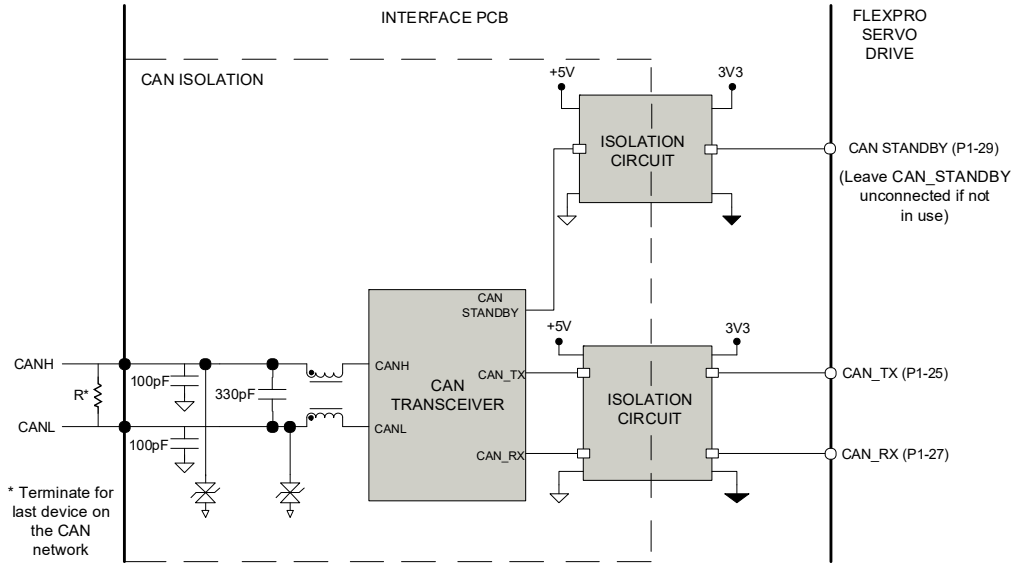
INTERFACE PCB

FLEXPRO SERVO DRIVE

CAN ISOLATION

+5V

3V3

ISOLATION CIRCUIT

CAN STANDBY (P1-29)

(Leave CAN_STANDBY unconnected if not in use)

CAN STANDBY

+5V

3V3

CANH

CANH

R*

100pF

330pF

CAN TRANSCEIVER

CAN_TX

ISOLATION CIRCUIT

CAN_TX (P1-25)

CANL

CANL

100pF

CAN_RX

CAN_RX (P1-27)

* Terminate for last device on the CAN network